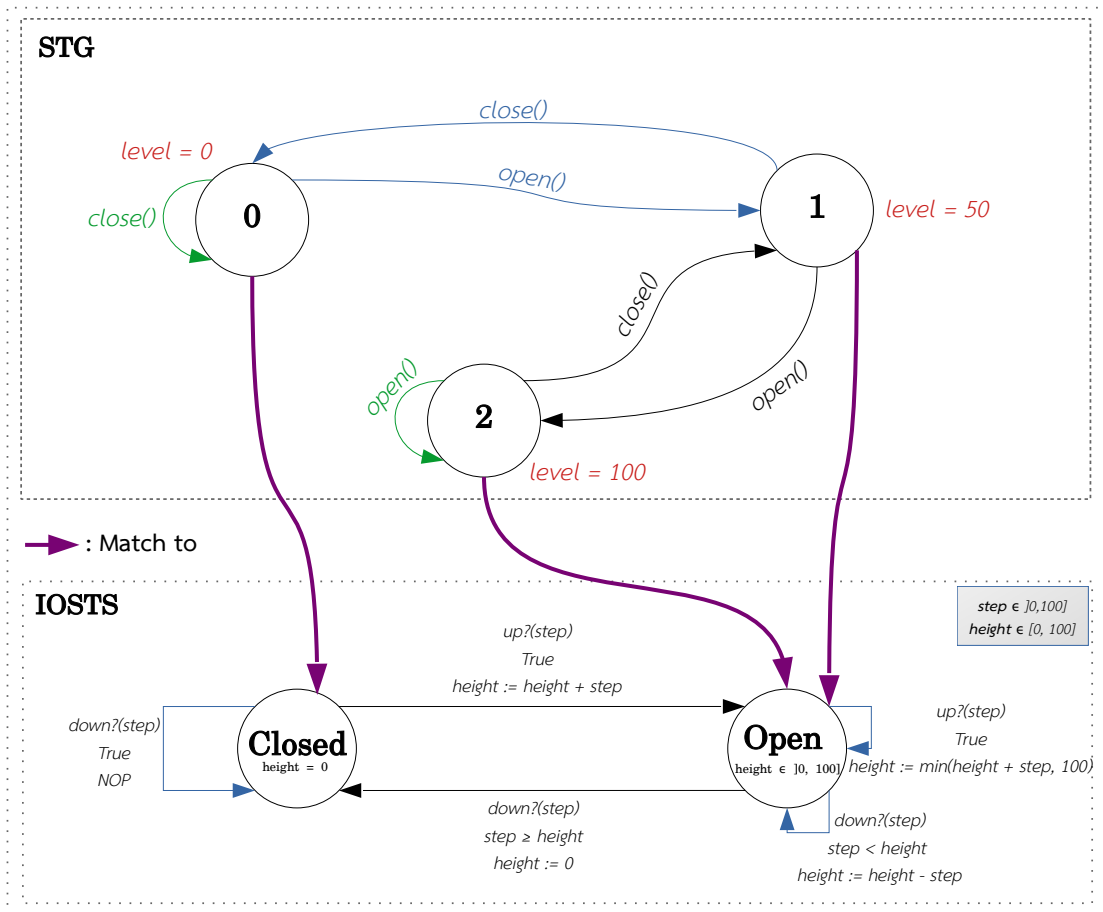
STG

close()

level = 0

open()

close()

0

1

level = 50

close()

open()

open()

2

level = 100

: Match to

IOSTS

step ∈ ]0,100]
height ∈ [0, 100]

up?(step)
True
height := height + step

down?(step)
True
NOP

Closed
height = 0

Open
height ∈ ]0, 100]

up?(step)
True
height := min(height + step, 100)

down?(step)
step ≥ height
height := 0

down?(step)
step < height
height := height - step